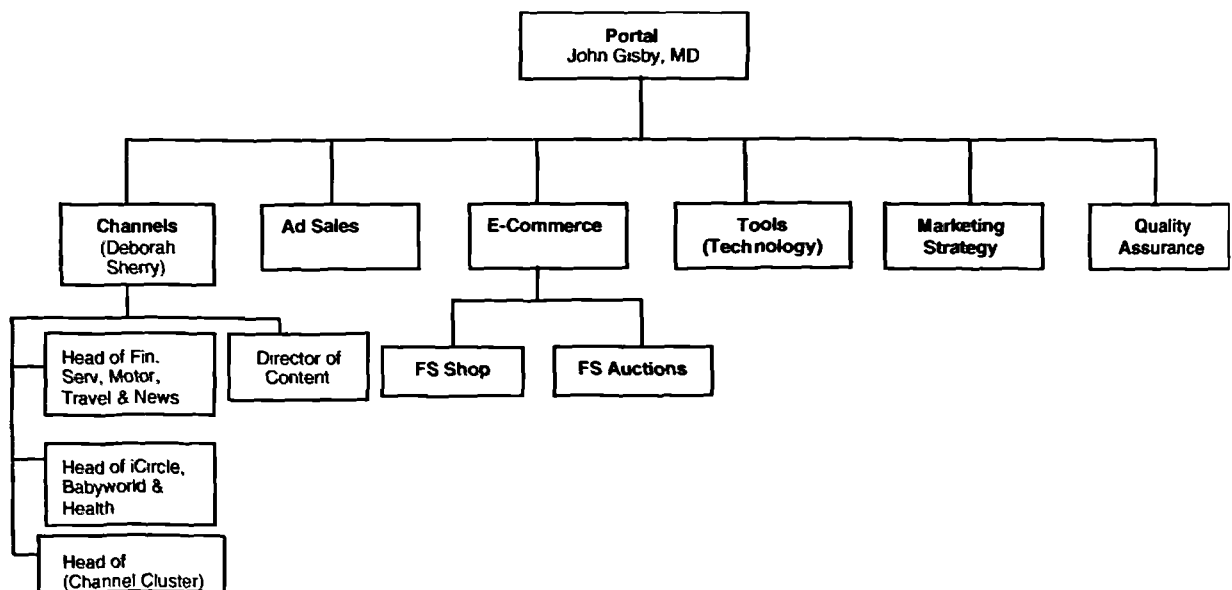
Portal
John Gisby, MD

Channels
(Deborah Sherry)

Ad Sales

E-Commerce

Tools
(Technology)

Marketing Strategy

Quality Assurance

Head of Fin. Serv, Motor, Travel & News

Director of Content

FS Shop

FS Auctions

Head of iCircle, Babyworld & Health

Head of (Channel Cluster)